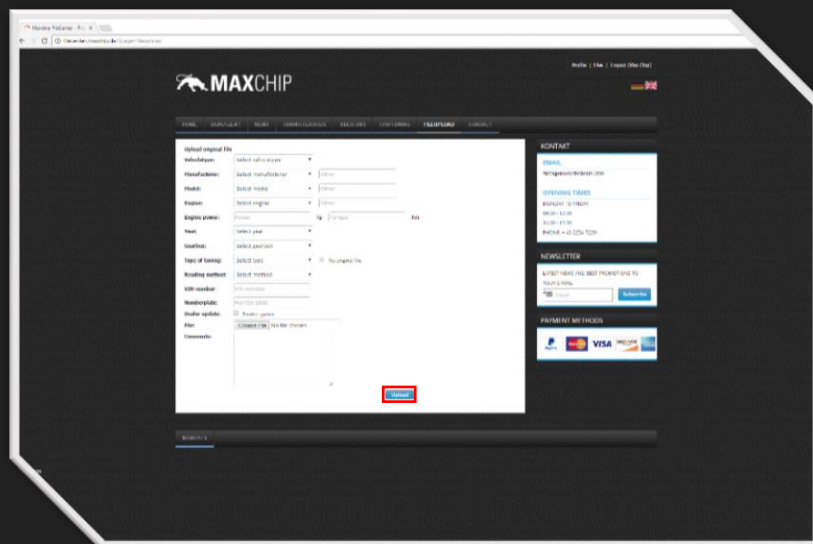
Maxchip FileComp

Profile | Files | Logout (Max Chip)

MAXCHIP

HOME | DOWNLOADS | NEWS | ENGINE CLASSICS | SOLUTIONS | CHIPTUNING | FILESERVICE | CONTACT

Upload original file
Vehicletype: Select vehicletype
Manufacturer: Select manufacturer Other
Model: Select model Other
Engine: Select engine Other
Engine power: Power hp Torque Nm
Year: Select year
Gearbox: Select gearbox
Type of tuning: Select type No original file
Reading method: Select method
VIN-number: VIN-number
Numberplate: Numberplate
Dealer update: Dealer update
File: Choose File No file chosen
Comments:

Upload

KONTAKT
EMAIL
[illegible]
OPENING TIMES
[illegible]
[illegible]
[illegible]
PHONE: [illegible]

NEWSLETTER
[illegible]
Email Subscribe

PAYMENT METHODS
PayPal VISA DISCOVER